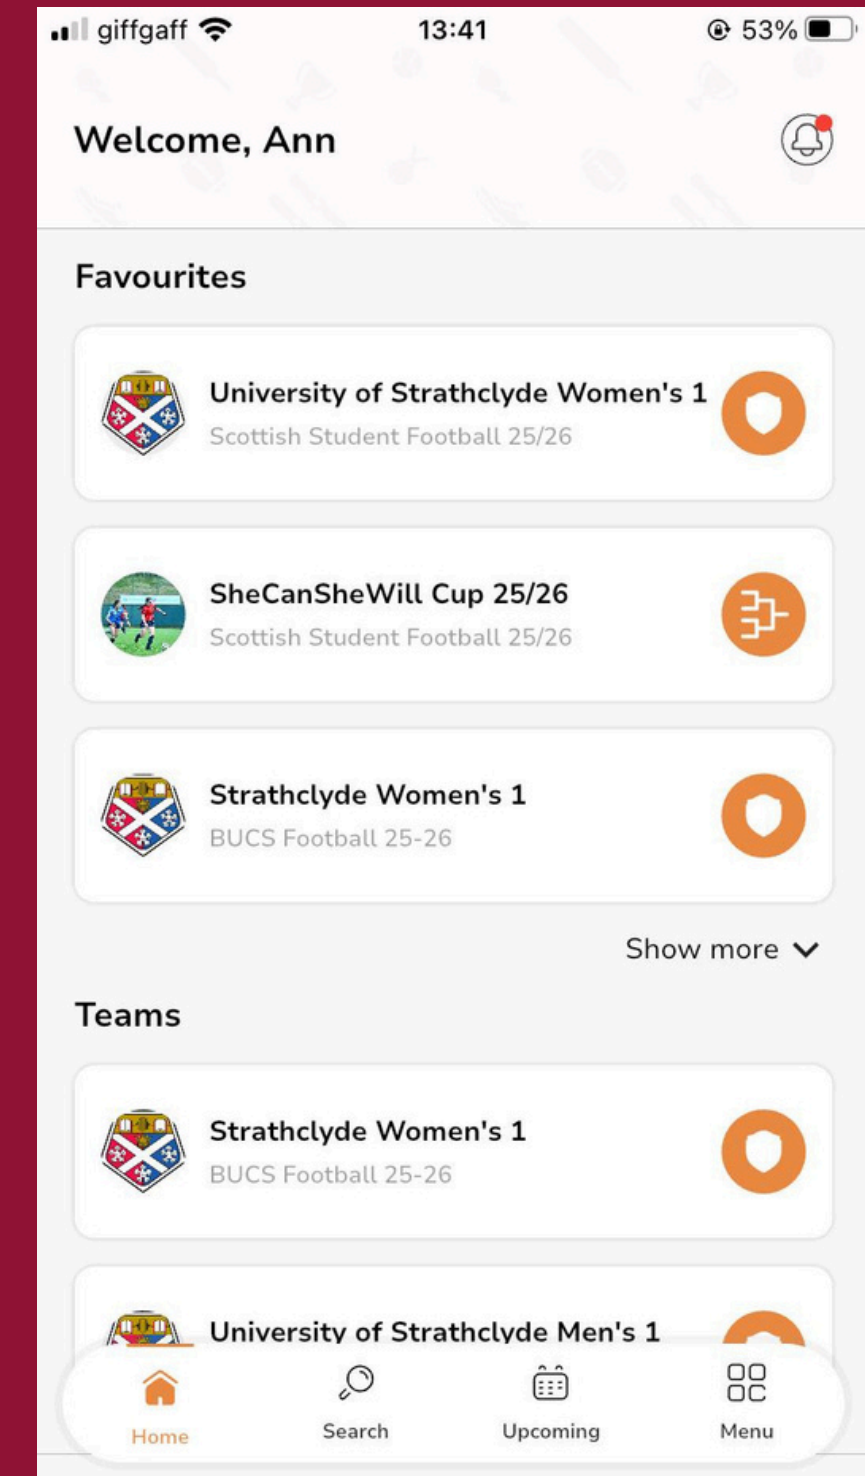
giffgaff 13:41 53%

Welcome, Ann

Favourites

University of Strathclyde Women's 1
Scottish Student Football 25/26

SheCanSheWill Cup 25/26
Scottish Student Football 25/26

Strathclyde Women's 1
BUCS Football 25-26

Show more

Teams

Strathclyde Women's 1
BUCS Football 25-26

University of Strathclyde Men's 1

Home
Search
Upcoming
Menu